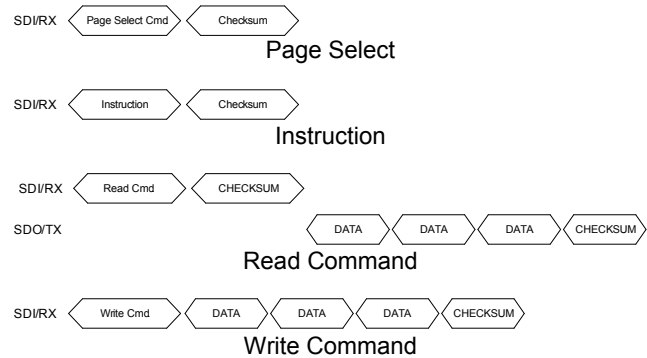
SDI/RX Page Select Cmd Checksum

Page Select

SDI/RX Instruction Checksum

Instruction

SDI/RX Read Cmd CHECKSUM

SDO/TX DATA DATA DATA CHECKSUM

Read Command

SDI/RX Write Cmd DATA DATA DATA CHECKSUM

Write Command